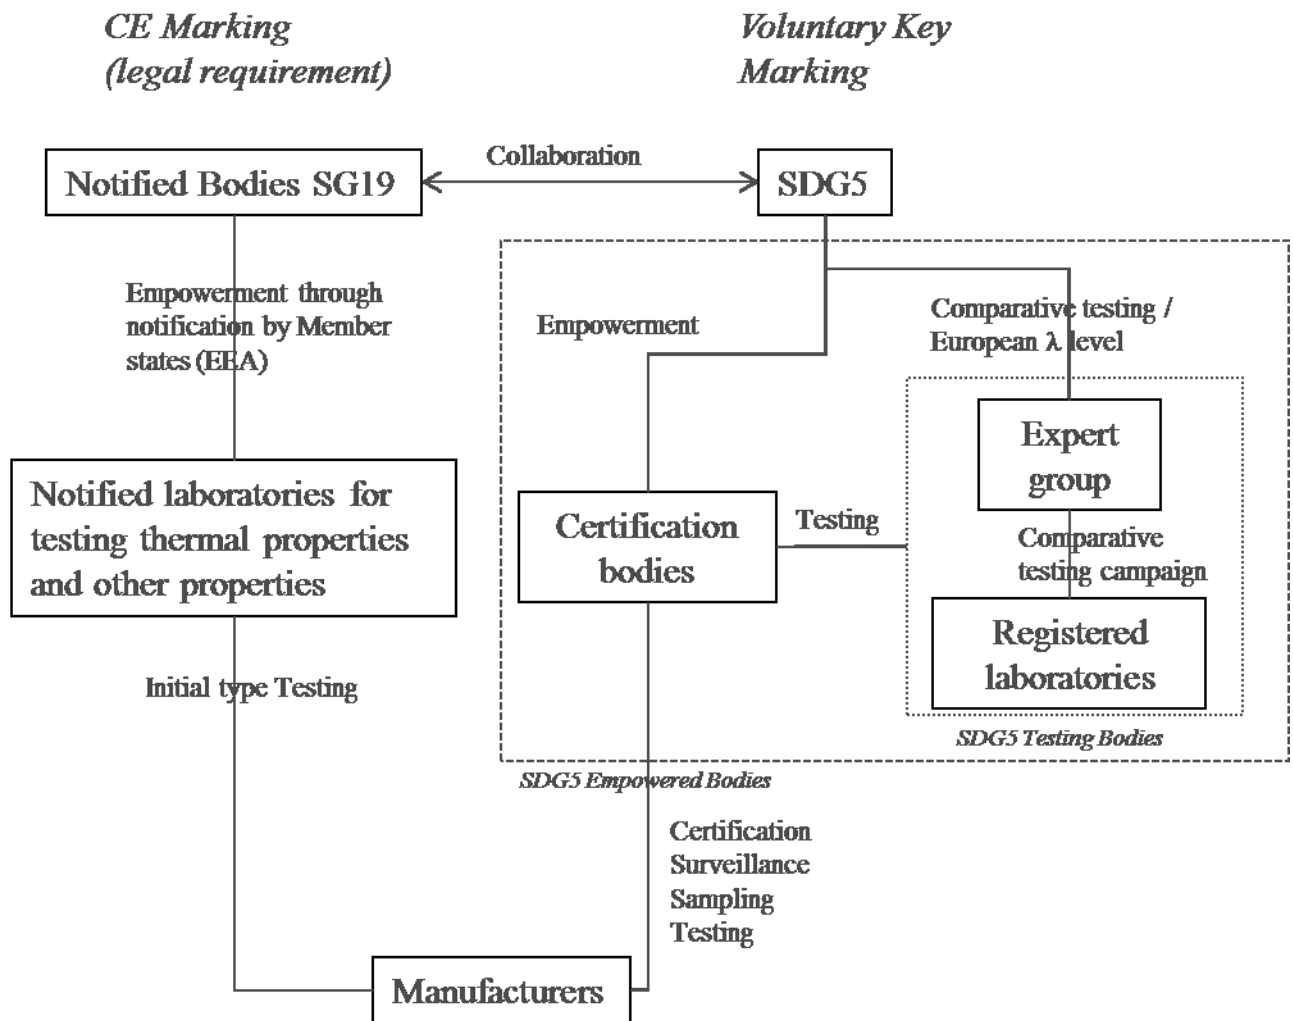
CE Marking
(legal requirement)

Voluntary Key
Marking

Notified Bodies SG19

Collaboration

SDG5

Empowerment through notification by Member states (EEA)

Empowerment

Comparative testing /
European λ level

Expert group

Notified laboratories for testing thermal properties and other properties

Certification bodies

Testing

Comparative testing campaign

Registered laboratories

SDG5 Testing Bodies

SDG5 Empowered Bodies

Initial type Testing

Certification
Surveillance
Sampling
Testing

Manufacturers